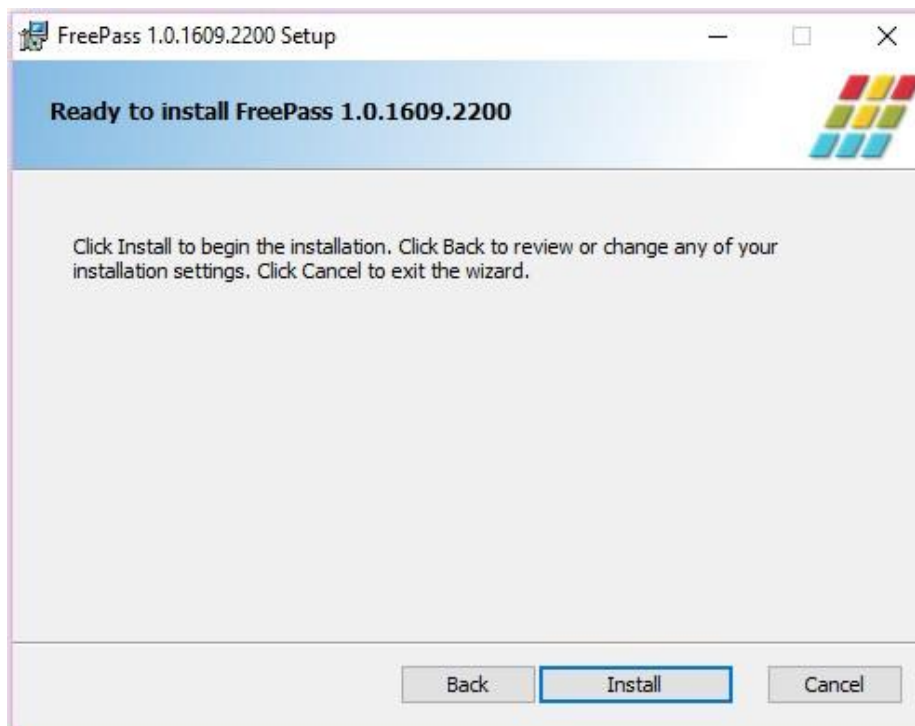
FreePass 1.0.1609.2200 Setup

Ready to install FreePass 1.0.1609.2200

Click Install to begin the installation. Click Back to review or change any of your installation settings. Click Cancel to exit the wizard.

Back Install Cancel